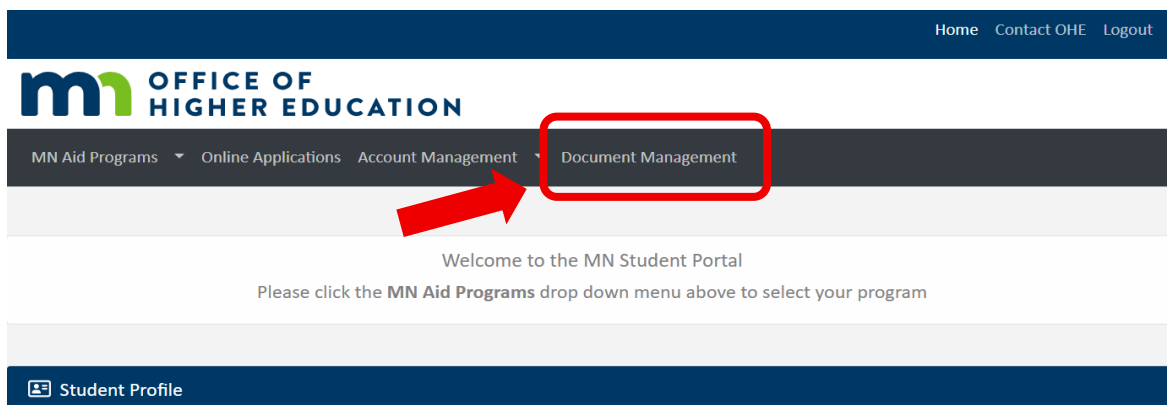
Home Contact OHE Logout

mn OFFICE OF HIGHER EDUCATION

MN Aid Programs Online Applications Account Management Document Management

Welcome to the MN Student Portal

Please click the **MN Aid Programs** drop down menu above to select your program

Student Profile